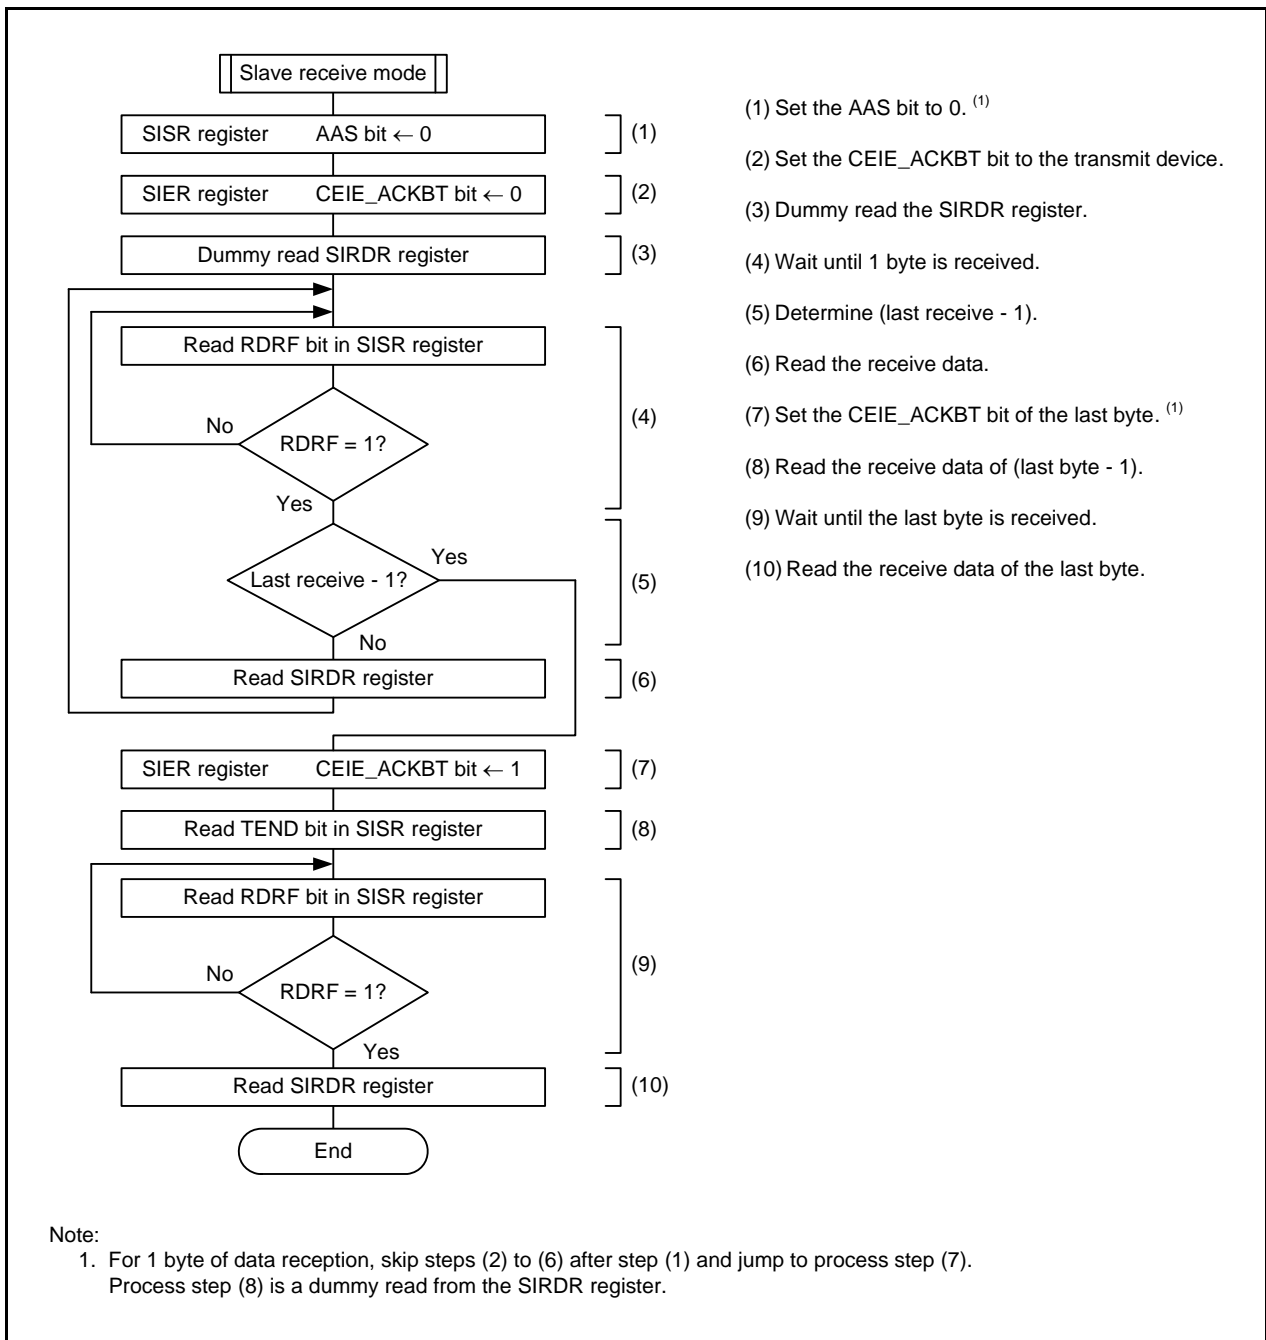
Slave receive mode

SISR register AAS bit ← 0 (1)

SIER register CEIE_ACKBT bit ← 0 (2)

Dummy read SIRDR register (3)

Read RDRF bit in SISR register

No

RDRF = 1?

Yes

(4)

Last receive - 1?

Yes

No

(5)

Read SIRDR register (6)

SIER register CEIE_ACKBT bit ← 1 (7)

Read TEND bit in SISR register (8)

Read RDRF bit in SISR register

No

RDRF = 1?

Yes

(9)

Read SIRDR register (10)

End

(1) Set the AAS bit to 0. $^{(1)}$

(2) Set the CEIE_ACKBT bit to the transmit device.

(3) Dummy read the SIRDR register.

(4) Wait until 1 byte is received.

(5) Determine (last receive - 1).

(6) Read the receive data.

(7) Set the CEIE_ACKBT bit of the last byte. $^{(1)}$

(8) Read the receive data of (last byte - 1).

(9) Wait until the last byte is received.

(10) Read the receive data of the last byte.

Note:
1. For 1 byte of data reception, skip steps (2) to (6) after step (1) and jump to process step (7). Process step (8) is a dummy read from the SIRDR register.